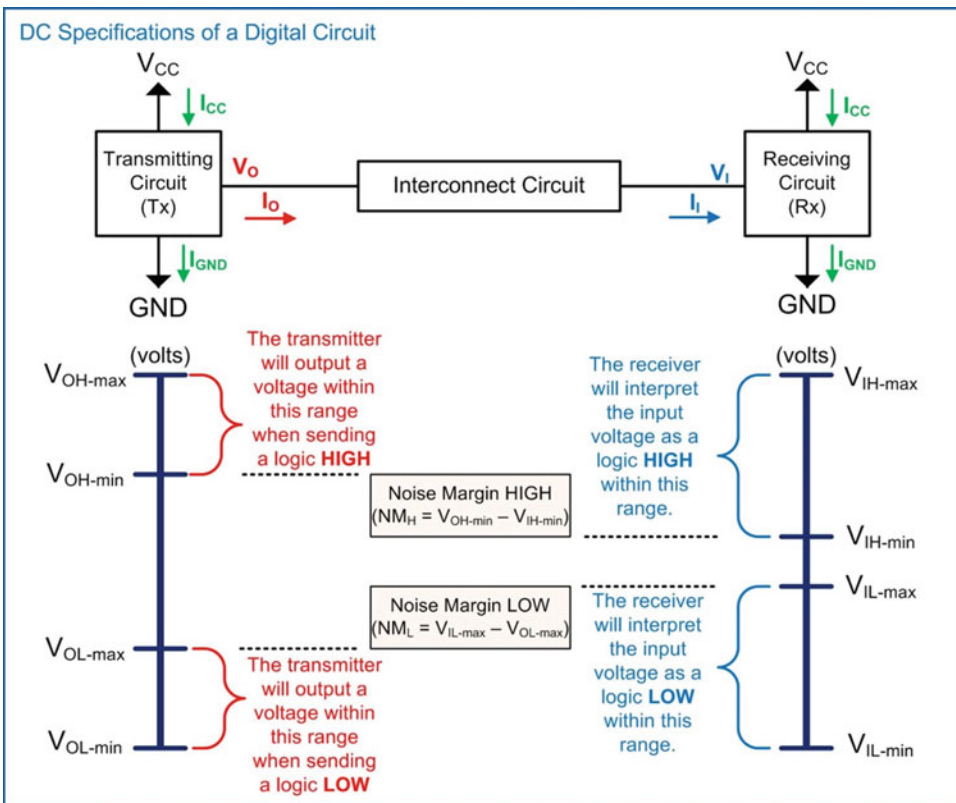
DC Specifications of a Digital Circuit

$V_{CC}$

$I_{CC}$

Transmitting Circuit (Tx)

$V_O$

$I_O$

Interconnect Circuit

$V_I$

$I_I$

$V_{CC}$

$I_{CC}$

Receiving Circuit (Rx)

$I_{GND}$

GND

$I_{GND}$

GND

(volts)

$V_{OH\text{-}max}$

$V_{OH\text{-}min}$

The transmitter will output a voltage within this range when sending a logic **HIGH**

Noise Margin HIGH ($NM_H = V_{OH\text{-}min} - V_{IH\text{-}min}$)

The receiver will interpret the input voltage as a logic **HIGH** within this range.

(volts)

$V_{IH\text{-}max}$

$V_{IH\text{-}min}$

$V_{IL\text{-}max}$

Noise Margin LOW ($NM_L = V_{IL\text{-}max} - V_{OL\text{-}max}$)

The receiver will interpret the input voltage as a logic **LOW** within this range.

$V_{OL\text{-}max}$

The transmitter will output a voltage within this range when sending a logic **LOW**

$V_{OL\text{-}min}$

$V_{IL\text{-}min}$